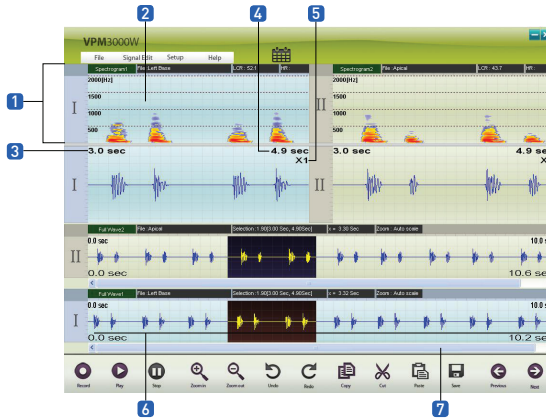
1
2
3
4
5
6
7

VPM3000W

File Signal Edit Setup Help

Spectrogram1 File : Left Base LCR : 52.1 HR

2000[Hz]
1500
1000
500

Spectrogram2 File : Apical LCR : 43.7 HR

I
II

3.0 sec
4.9 sec
X1
3.0 sec
4.9 sec
X

I
II

Full Wave2 File : Apical Selection : 1.90[3.00 Sec, 4.90Sec] x = 3.30 Sec Zoom : Auto scale

II
0.0 sec
10.6
0.0 sec
10.6 sec

Full Wave1 File : Left Base Selection : 1.90[3.00 Sec, 4.90Sec] x = 3.32 Sec Zoom : Auto scale

I
0.0 sec
10.2
0.0 sec
10.2 sec

Record
Play
Stop
Zoom in
Zoom out
Undo
Redo
Copy
Cut
Paste
Save
Previous
Next